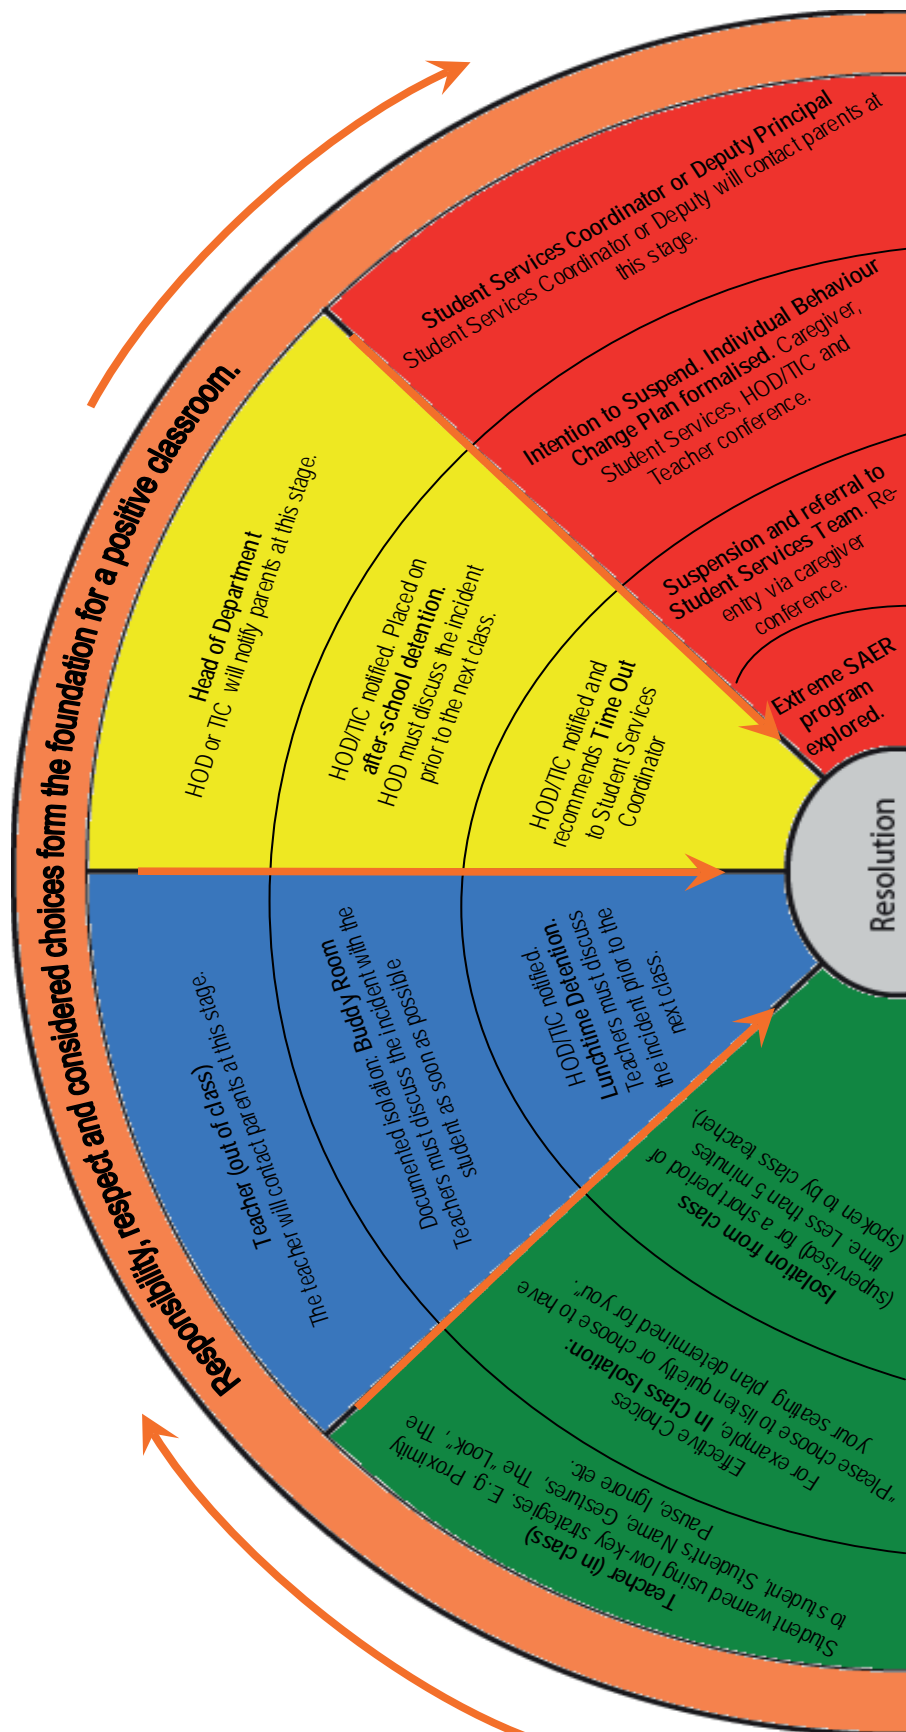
Responsibility, respect and considered choices form the foundation for a positive classroom.

Student Services Coordinator or Deputy Principal
Student Services Coordinator or Deputy will contact parents at this stage.

Intention to Suspend. Individual Behaviour Change Plan formalised. Caregiver, Student Services, HOD/TIC and Teacher conference.

Suspension and referral to Student Services Team. Re-entry via caregiver conference.

Extreme SAER program explored.

Head of Department
HOD or TIC will notify parents at this stage.

HOD/TIC notified. Placed on after-school detention. HOD must discuss the incident prior to the next class.

HOD/TIC notified and recommends Time Out to Student Services Coordinator

Resolution

Teacher (out of class)
The teacher will contact parents at this stage.

Documented isolation: Buddy Room incident with the Teachers must discuss the incident with the student as soon as possible

HOD/TIC notified. Lunchtime Detention. Teachers must discuss the incident prior to the next class.

Isolation from class (supervised) for a short period of time. Less than 5 minutes (spoken to by class teacher).

Effective Choices For example, In Class Isolation: "Please choose to listen quietly or choose to have your seating plan determined for you".

Teacher (in class)
Student warned using low-key strategies. E.g. Proximity to student, Students Name, Gestures, The "Look", The Pause, Ignore etc.